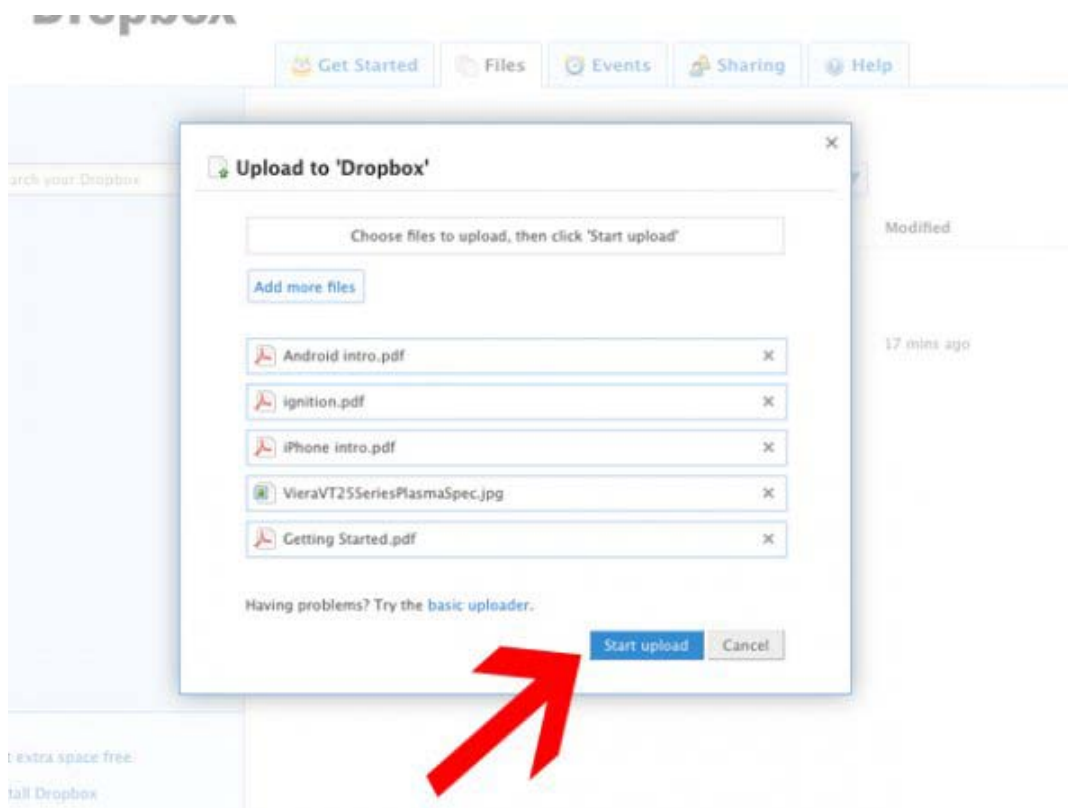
Dropbox

Get Started Files Events Sharing Help

rch your Dropbox

Modified

17 mins ago

t extra space free

tall Dropbox

×

Upload to 'Dropbox'

Choose files to upload, then click 'Start upload'

Add more files

Android intro.pdf ×

ignition.pdf ×

iPhone intro.pdf ×

VieraVT25SeriesPlasmaSpec.jpg ×

Getting Started.pdf ×

Having problems? Try the basic uploader.

Start upload Cancel